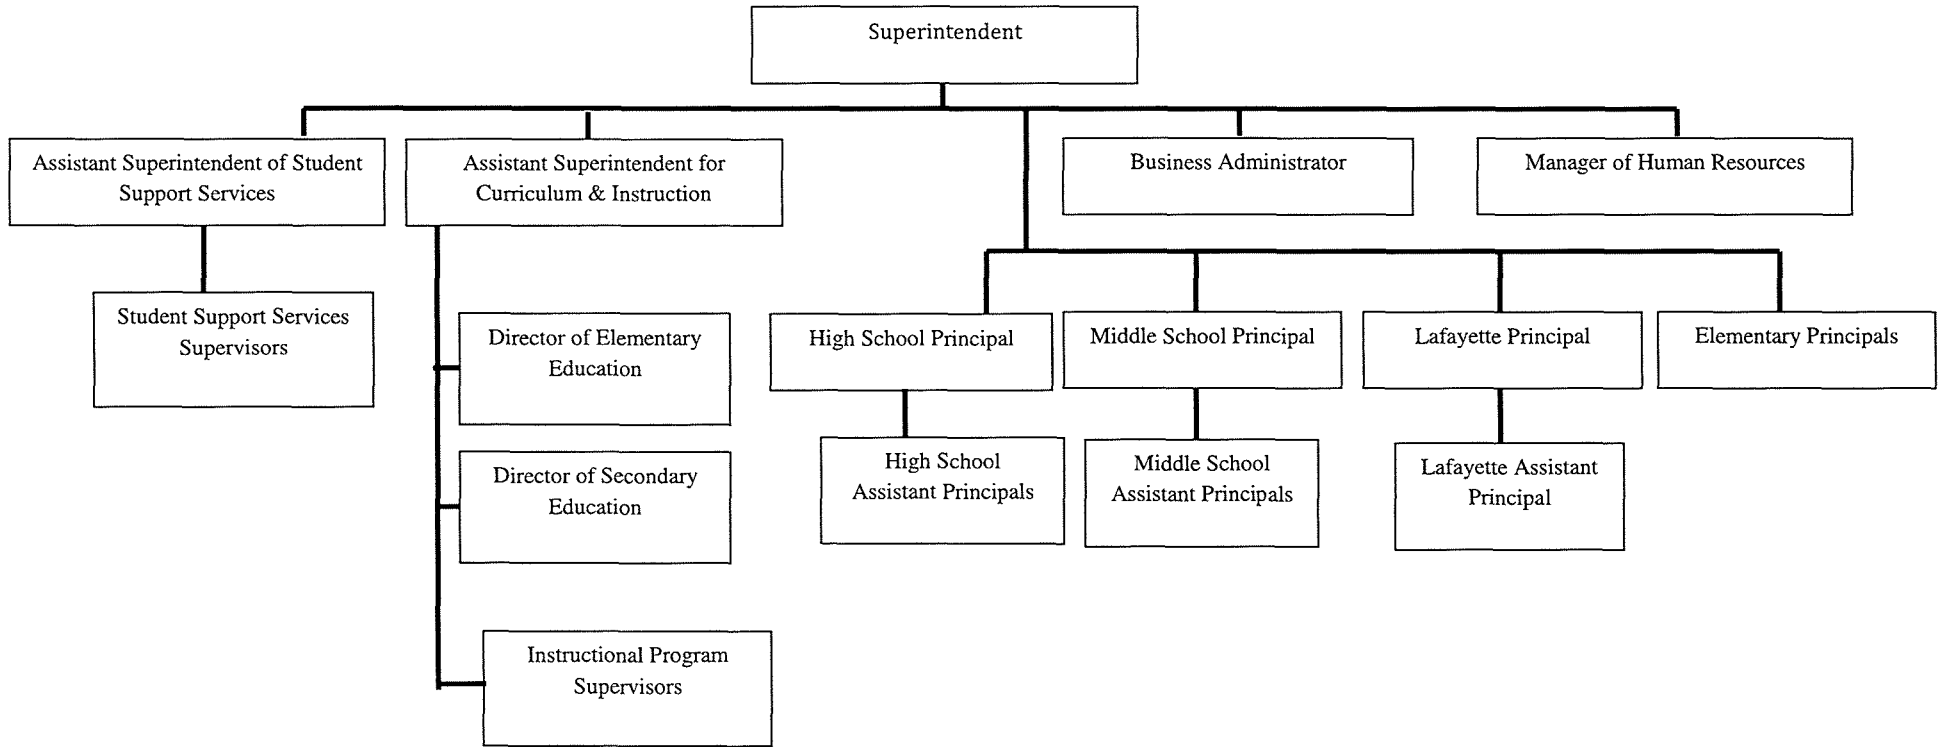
Superintendent

Assistant Superintendent of Student Support Services

Assistant Superintendent for Curriculum & Instruction

Business Administrator

Manager of Human Resources

Student Support Services Supervisors

Director of Elementary Education

Director of Secondary Education

Instructional Program Supervisors

High School Principal

Middle School Principal

Lafayette Principal

Elementary Principals

High School Assistant Principals

Middle School Assistant Principals

Lafayette Assistant Principal